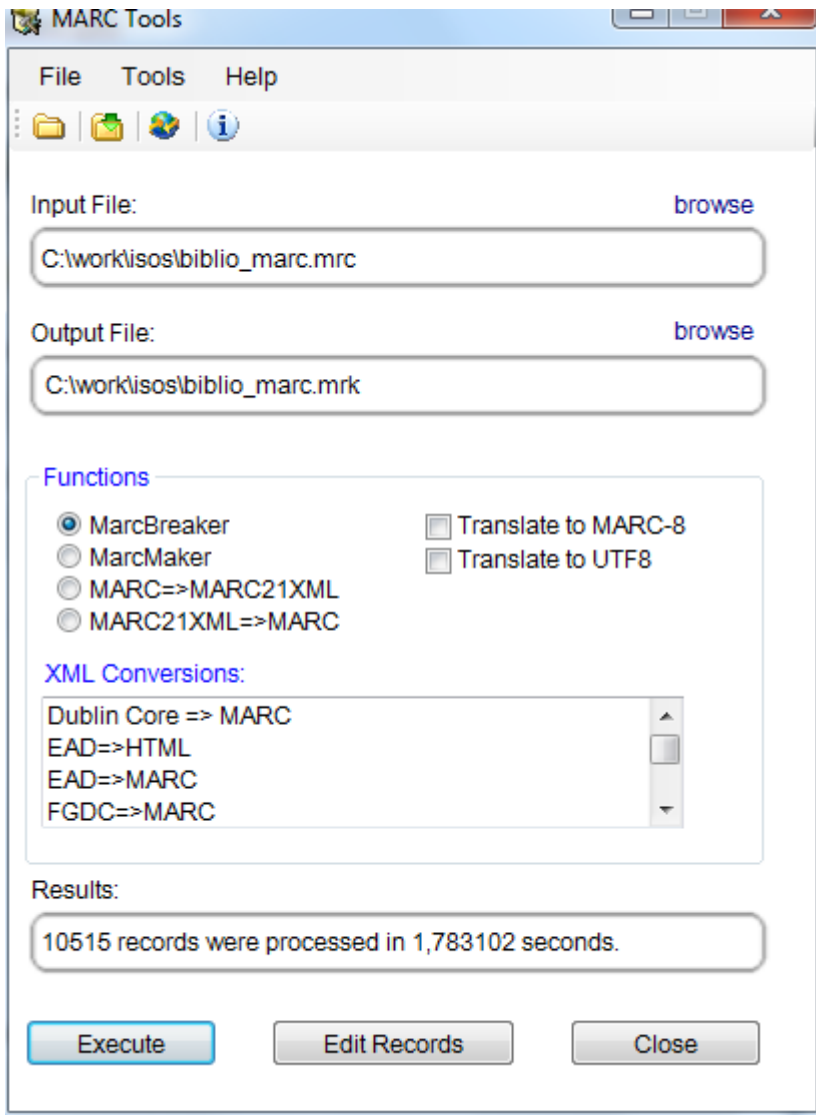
MARC Tools

File Tools Help

Input File: browse

C:\work\isos\biblio_marc.mrc

Output File: browse

C:\work\isos\biblio_marc.mrk

Functions

MarcBreaker
MarcMaker
MARC=>MARC21XML
MARC21XML=>MARC

Translate to MARC-8
Translate to UTF8

XML Conversions:

Dublin Core => MARC
EAD=>HTML
EAD=>MARC
FGDC=>MARC

Results:

10515 records were processed in 1,783102 seconds.

Execute Edit Records Close